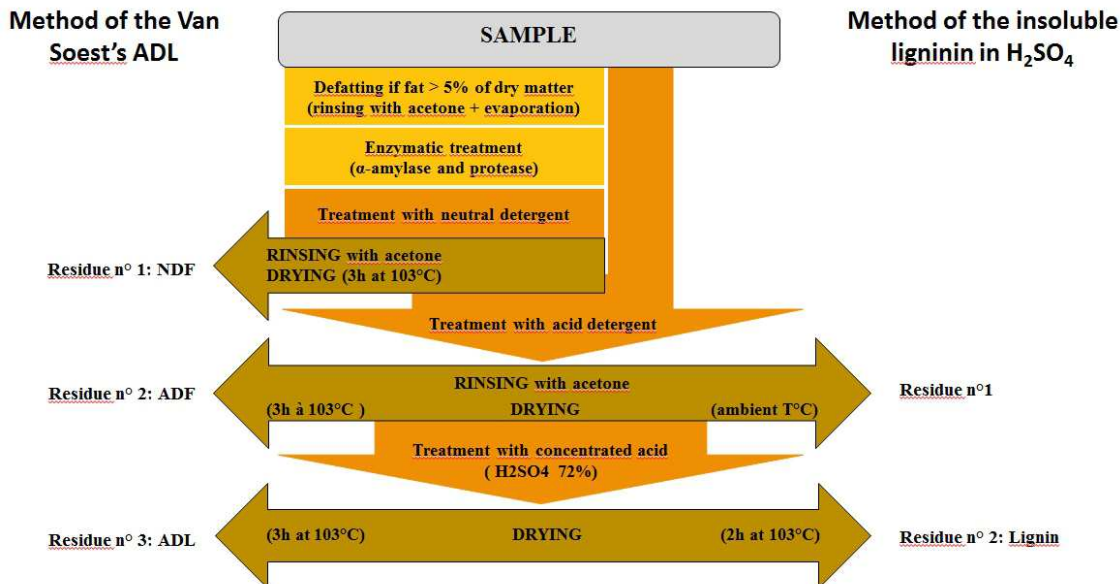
Method of the Van Soest's ADL

SAMPLE

Method of the insoluble ligninin in $H_2SO_4$

Defatting if fat > 5% of dry matter (rinsing with acetone + evaporation)

Enzymatic treatment ($\alpha$-amylase and protease)

Treatment with neutral detergent

Residue n° 1: NDF

RINSING with acetone
DRYING (3h at 103°C)

Treatment with acid detergent

Residue n° 2: ADF

RINSING with acetone
(3h à 103°C ) DRYING (ambient T°C)

Residue n°1

Treatment with concentrated acid ( H2SO4 72%)

Residue n° 3: ADL

(3h at 103°C) DRYING (2h at 103°C)

Residue n° 2: Lignin